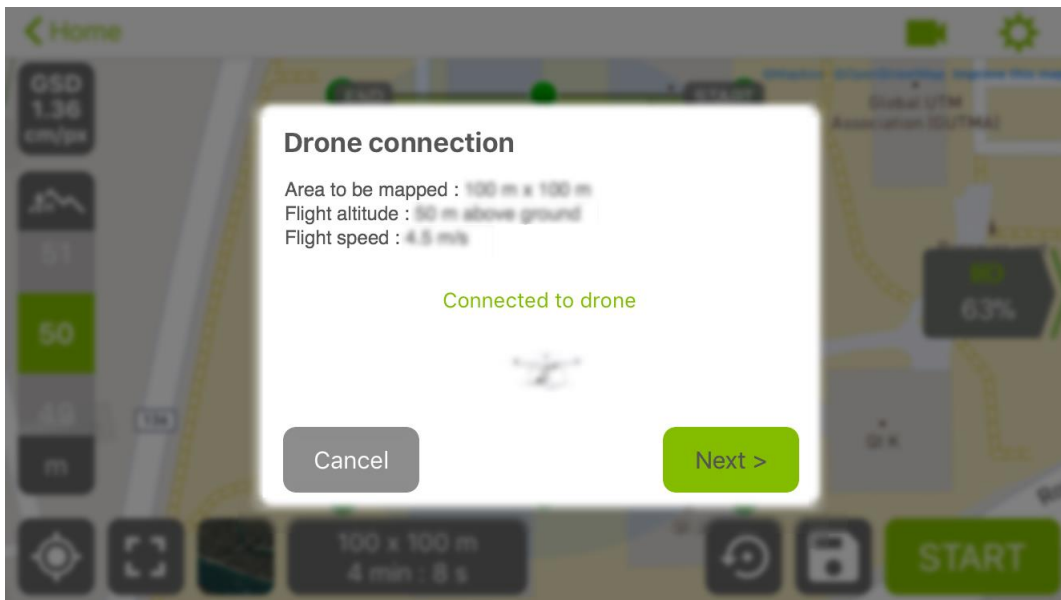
< Home

GSD 1.36 cm/px

51

50

49

m

Global UTM Association (GUTMA)

63%

Drone connection

Area to be mapped : 100 m x 100 m
Flight altitude : 50 m above ground
Flight speed : 4.5 m/s

Connected to drone

Cancel

Next >

100 x 100 m
4 min : 8 s

START